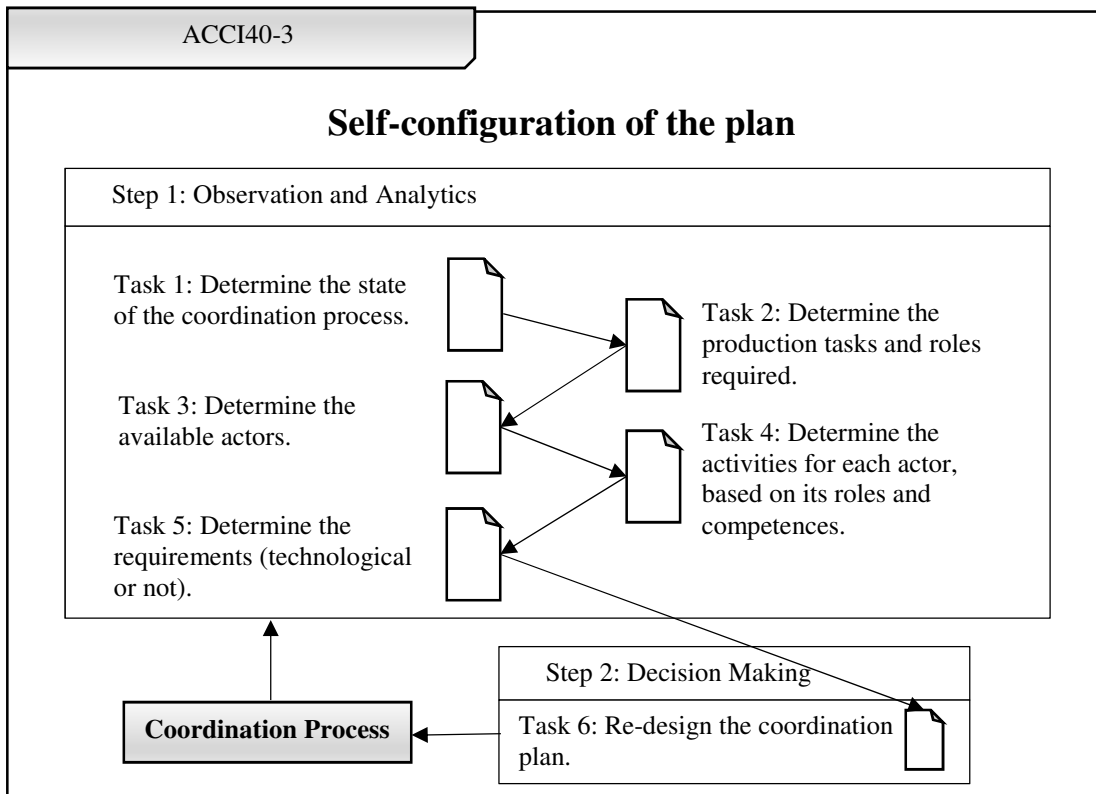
ACCI40-3

**Self-configuration of the plan**

Step 1: Observation and Analytics

Task 1: Determine the state of the coordination process.

Task 2: Determine the production tasks and roles required.

Task 3: Determine the available actors.

Task 4: Determine the activities for each actor, based on its roles and competences.

Task 5: Determine the requirements (technological or not).

Step 2: Decision Making

Task 6: Re-design the coordination plan.

**Coordination Process**